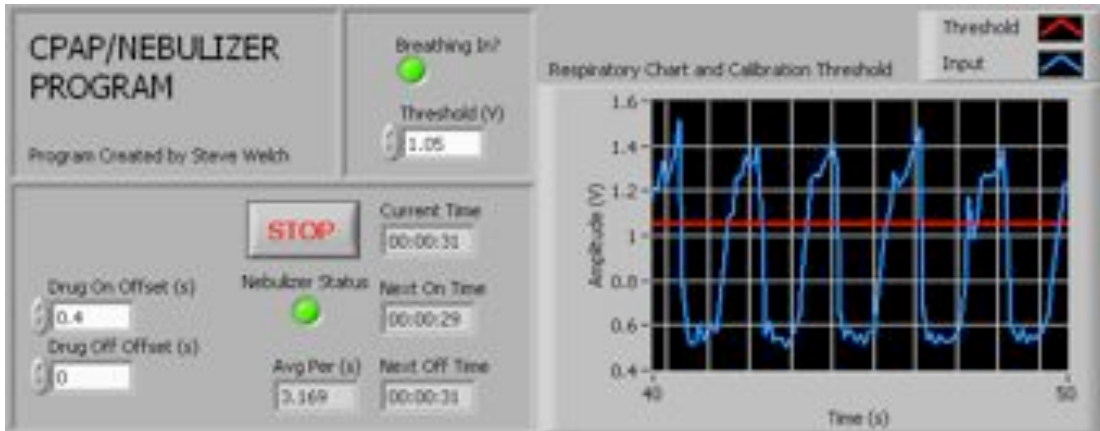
CPAP/NEBULIZER PROGRAM

Program Created by Steve Welch

Breathing In?

Threshold (V)
1.05

STOP

Current Time
00:00:31

Drug On Offset (s)
0.4

Drug Off Offset (s)
0

Nebulizer Status

Next On Time
00:00:29

Avg Per (s)
3.169

Next Off Time
00:00:31

Threshold
Input

Respiratory Chart and Calibration Threshold

Amplitude (V)
1.6
1.4
1.2
1
0.8
0.6
0.4

40
50
Time (s)